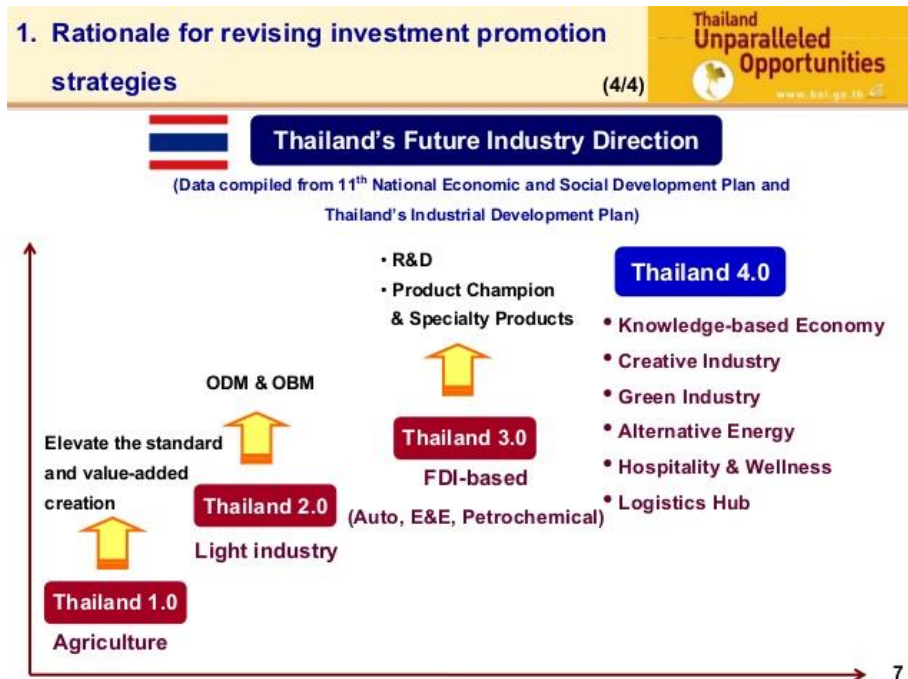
1. Rationale for revising investment promotion strategies (4/4)

Thailand Unparalleled Opportunities www.boi.go.th

Thailand's Future Industry Direction

(Data compiled from 11$^{th}$ National Economic and Social Development Plan and Thailand's Industrial Development Plan)

• R&D
• Product Champion & Specialty Products

Thailand 4.0

• Knowledge-based Economy
• Creative Industry
• Green Industry
• Alternative Energy
• Hospitality & Wellness
• Logistics Hub

ODM & OBM

Elevate the standard and value-added creation

Thailand 3.0
FDI-based
(Auto, E&E, Petrochemical)

Thailand 2.0
Light industry

Thailand 1.0
Agriculture

7